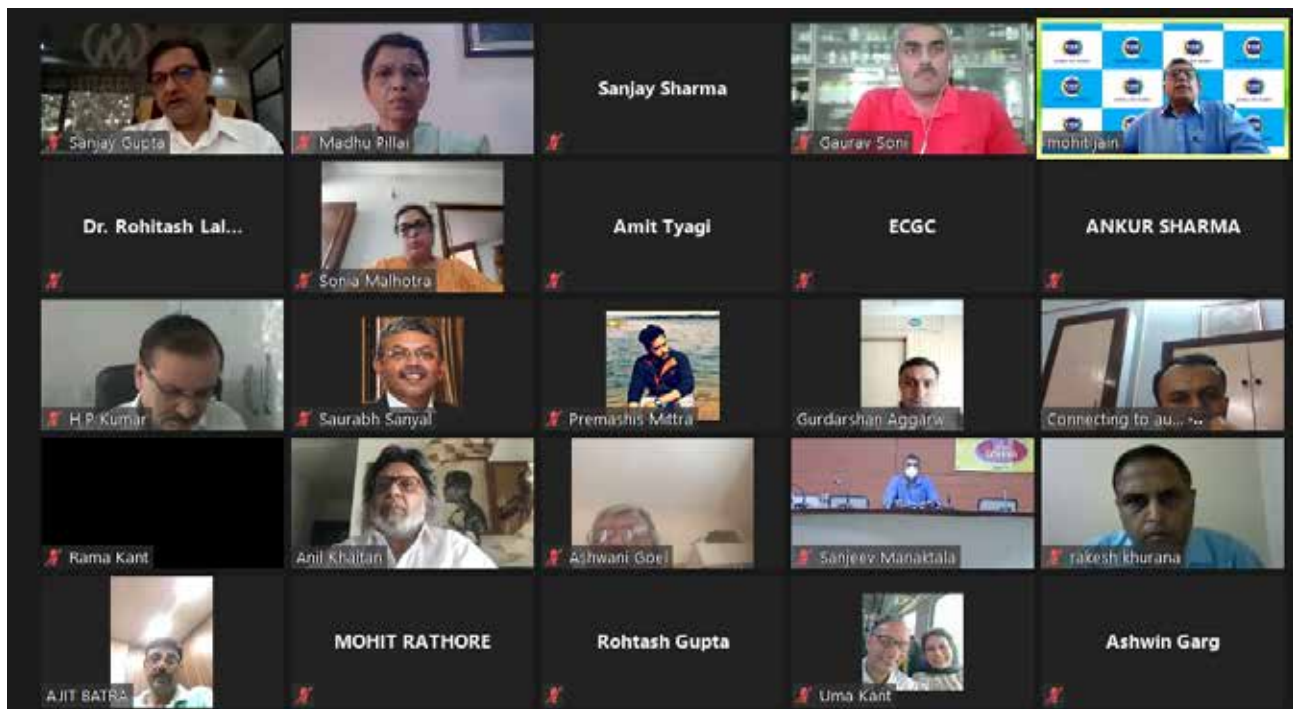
Sanjay Gupta

Madhu Pillai

Sanjay Sharma

Gaurav Soni

mohit jain

Dr. Rohitash Lal...

Sonia Malhotra

Amit Tyagi

ECGC

ANKUR SHARMA

H P Kumar

Saurabh Sanyal

Premashis Mitra

Gurdarshan Aggarw...

Connecting to au...

Rama Kant

Anil Khaitan

Ashwani Goel

Sanjeev Manaktala

rakesh khurana

AJIT BATRA

MOHIT RATHORE

Rohtash Gupta

Uma Kant

Ashwin Garg